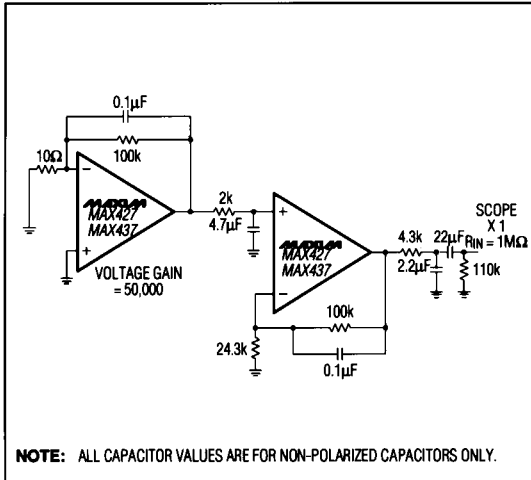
0.1µF
100k
10Ω
−
+
MAXIM
MAX427
MAX437
VOLTAGE GAIN
= 50,000
2k
4.7µF
+
−
MAXIM
MAX427
MAX437
4.3k
2.2µF
22µF
SCOPE
X 1
$R_{IN}$ = 1MΩ
110k
100k
24.3k
0.1µF

NOTE: ALL CAPACITOR VALUES ARE FOR NON-POLARIZED CAPACITORS ONLY.